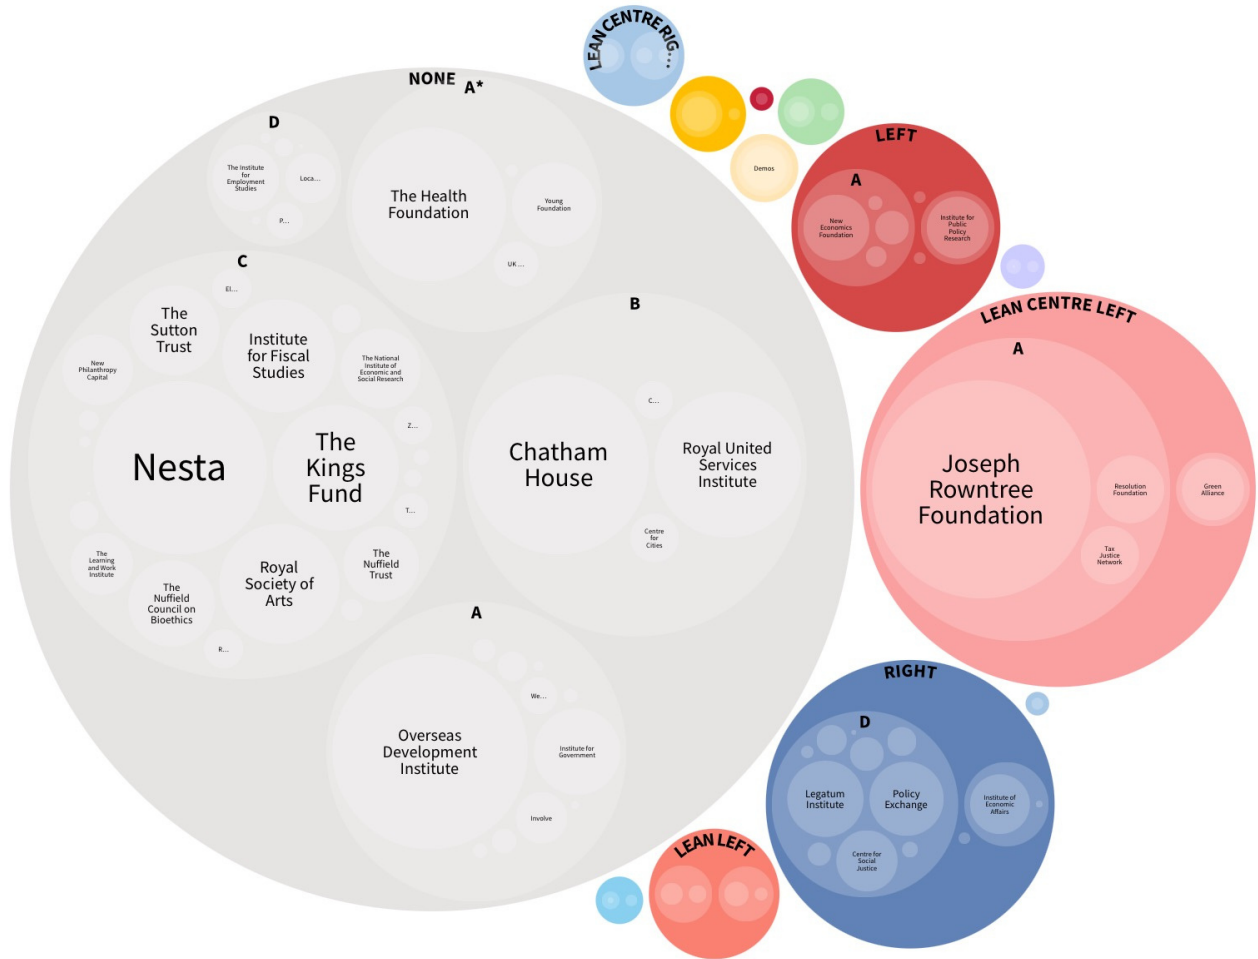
LEAN CENTRE RIG...

NONE

A*

The Health Foundation

Young Foundation

UK ...

D

The Institute for Employment Studies

Loca...

P...

C

El...

The Sutton Trust

Institute for Fiscal Studies

The National Institute of Economic and Social Research

New Philanthropy Capital

Nesta

The Kings Fund

Z...

T...

The Learning and Work Institute

The Nuffield Council on Bioethics

Royal Society of Arts

The Nuffield Trust

R...

B

Chatham House

C...

Royal United Services Institute

Centre for Cities

A

Overseas Development Institute

We...

Institute for Government

Involve

Demos

LEFT

A

New Economics Foundation

Institute for Public Policy Research

LEAN CENTRE LEFT

A

Joseph Rowntree Foundation

Resolution Foundation

Green Alliance

Tax Justice Network

RIGHT

D

Legatum Institute

Policy Exchange

Institute of Economic Affairs

Centre for Social Justice

LEAN LEFT